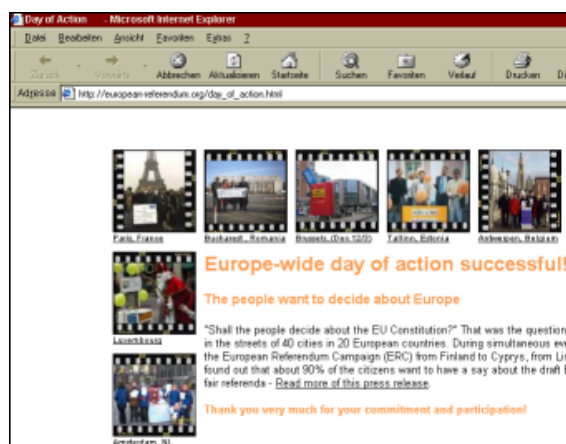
Day of Action - Microsoft Internet Explorer

Datei Bearbeiten Ansicht Favoriten Extras ?

Zurück Vorwärts Abbrechen Aktualisieren Startseite Suchen Favoriten Verlauf Drucken Di

Adresse http://european-referendum.org/day_of_action.html

Paris, France

Bucharest, Romania

Brussels, (Dec 12/03)

Tallinn, Estonia

Antwerpen, Belgium

Luxembourg

Amsterdam, NL

Europe-wide day of action successful!

The people want to decide about Europe

"Shall the people decide about the EU Constitution?" That was the question in the streets of 40 cities in 20 European countries. During simultaneous ev the European Referendum Campaign (ERC) from Finland to Cyprys, from Lis found out that about 90% of the citizens want to have a say about the draft fair referenda - Read more of this press release.

Thank you very much for your commitment and participation!